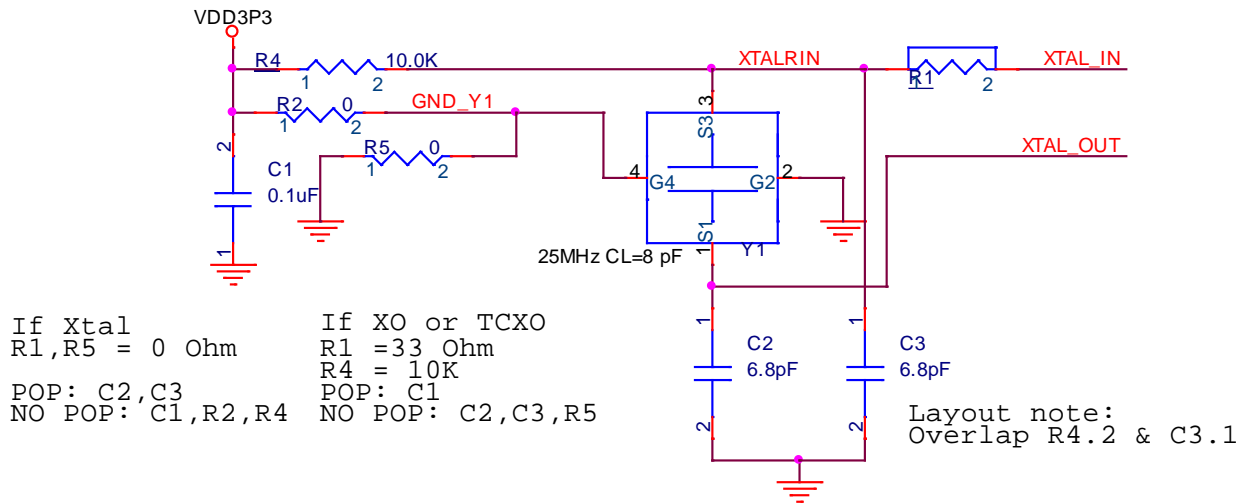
VDD3P3

R4 10.0K
1 2
XTALRIN
R1
2
XTAL_IN

R2 0
1 2
GND_Y1

3
S3

R5 0
1 2

2
C1
0.1uF
1

4
G4
G2
2

XTAL_OUT

S1
1
Y1
25MHz CL=8 pF

If Xtal
R1,R5 = 0 Ohm

POP: C2,C3
NO POP: C1,R2,R4

If XO or TCXO
R1 =33 Ohm
R4 = 10K
POP: C1
NO POP: C2,C3,R5

1
C2
6.8pF
2

1
C3
6.8pF
2

Layout note:
Overlap R4.2 & C3.1